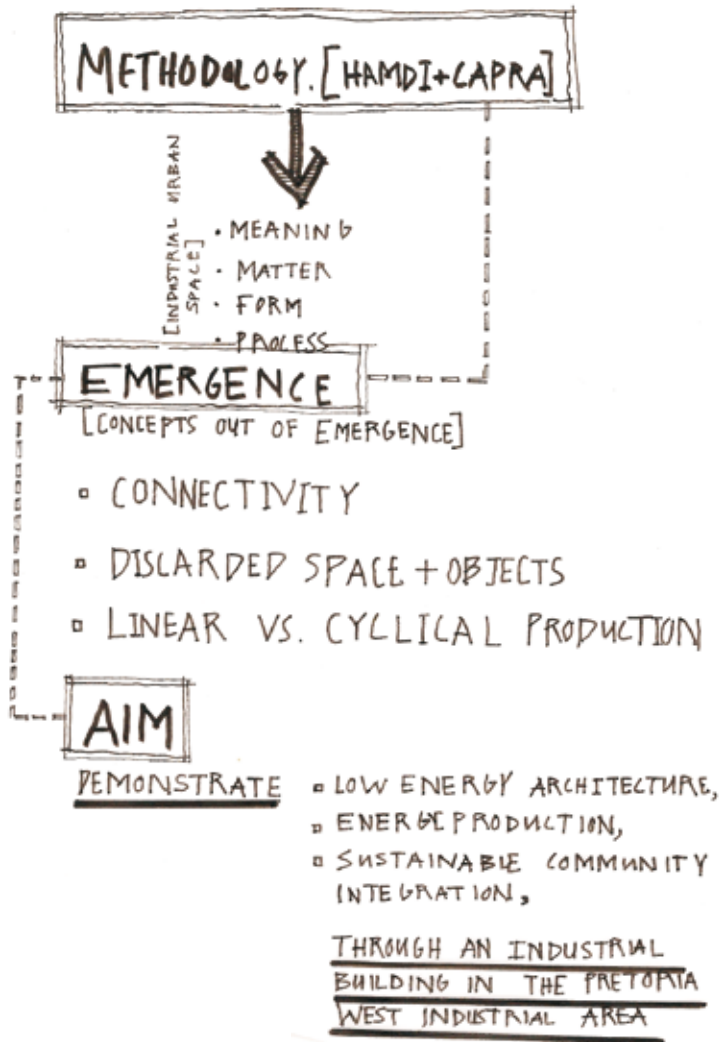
METHODOLOGY. [HAMDI+CAPRA]

[INDUSTRIAL URBAN SPACE]
· MEANING
· MATTER
· FORM
· PROCESS

EMERGENCE
[CONCEPTS OUT OF EMERGENCE]

▫ CONNECTIVITY
▫ DISCARDED SPACE + OBJECTS
▫ LINEAR VS. CYCLICAL PRODUCTION

AIM

DEMONSTRATE
▫ LOW ENERGY ARCHITECTURE,
▫ ENERGY PRODUCTION,
▫ SUSTAINABLE COMMUNITY INTEGRATION,

THROUGH AN INDUSTRIAL BUILDING IN THE PRETORIA WEST INDUSTRIAL AREA